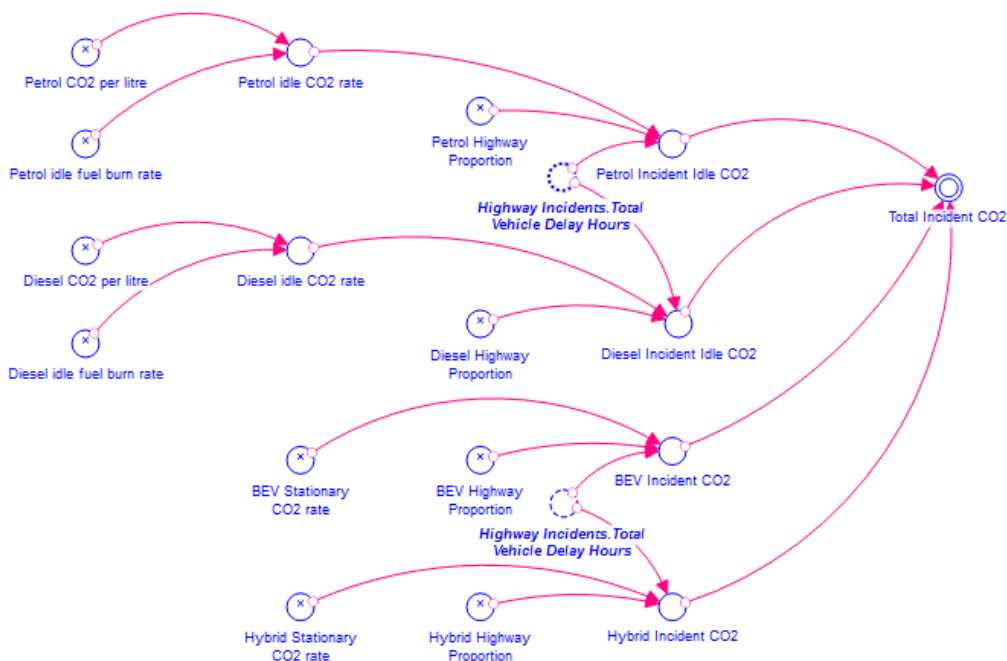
Petrol CO2 per litre

Petrol idle CO2 rate

Petrol idle fuel burn rate

Petrol Highway Proportion

Petrol Incident Idle CO2

Highway Incidents.Total Vehicle Delay Hours

Total Incident CO2

Diesel CO2 per litre

Diesel idle CO2 rate

Diesel idle fuel burn rate

Diesel Highway Proportion

Diesel Incident Idle CO2

BEV Stationary CO2 rate

BEV Highway Proportion

BEV Incident CO2

Highway Incidents.Total Vehicle Delay Hours

Hybrid Stationary CO2 rate

Hybrid Highway Proportion

Hybrid Incident CO2